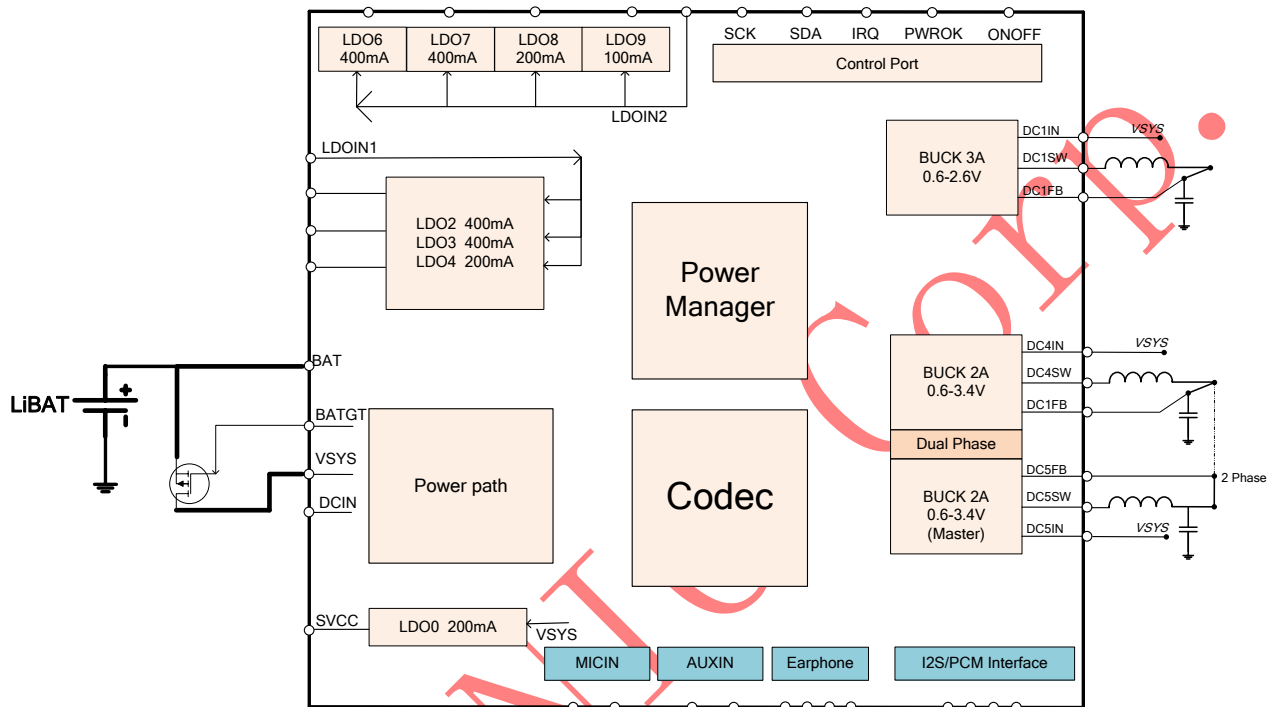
LDO6
400mA

LDO7
400mA

LDO8
200mA

LDO9
100mA

LDOIN2

SCK SDA IRQ PWROK ONOFF

Control Port

LDOIN1

LDO2 400mA
LDO3 400mA
LDO4 200mA

Power
Manager

BUCK 3A
0.6-2.6V

DC1IN
DC1SW
DC1FB

VSYS

BAT

LiBAT

BATGT

VSYS

DCIN

Power path

Codec

BUCK 2A
0.6-3.4V

DC4IN
DC4SW
DC1FB

VSYS

Dual Phase

DC5FB
DC5SW
DC5IN

2 Phase

BUCK 2A
0.6-3.4V
(Master)

VSYS

SVCC

LDO0 200mA

VSYS

MICIN

AUXIN

Earphone

I2S/PCM Interface

Corp.